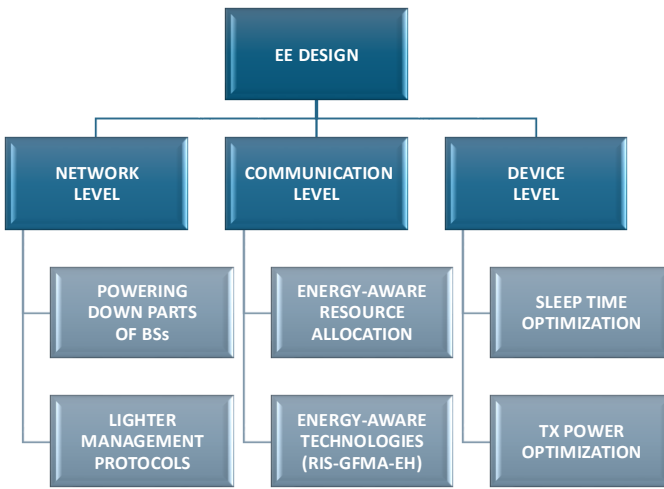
EE DESIGN

NETWORK LEVEL

POWERING DOWN PARTS OF BSs

LIGHTER MANAGEMENT PROTOCOLS

COMMUNICATION LEVEL

ENERGY-AWARE RESOURCE ALLOCATION

ENERGY-AWARE TECHNOLOGIES (RIS-GFMA-EH)

DEVICE LEVEL

SLEEP TIME OPTIMIZATION

TX POWER OPTIMIZATION